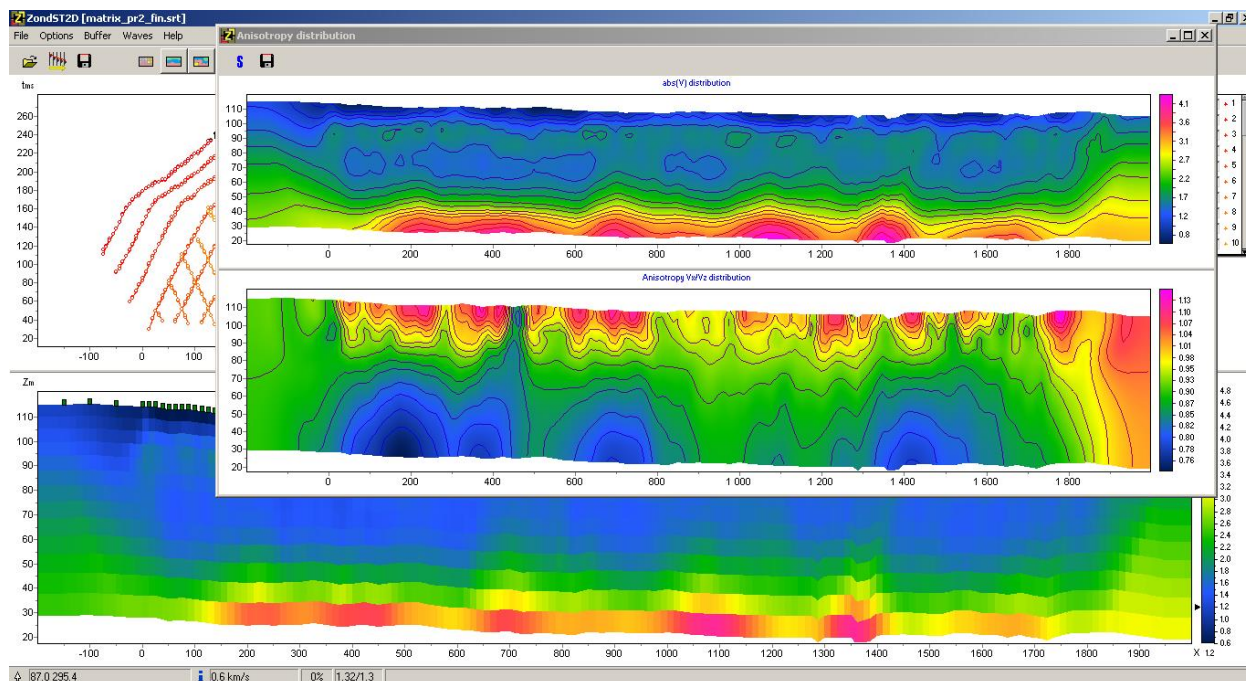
ZondST2D [matrix_pr2_fin.srt]
File Options Buffer Waves Help

Anisotropy distribution

abs(V) distribution

110
100
90
80
70
60
50
40
30
20

0 200 400 600 800 1 000 1 200 1 400 1 600 1 800

4.1
3.6
3.1
2.7
2.2
1.7
1.2
0.8

Anisotropy Vx/Vz distribution

110
100
90
80
70
60
50
40
30
20

0 200 400 600 800 1 000 1 200 1 400 1 600 1 800

1.13
1.10
1.07
1.04
1.01
0.98
0.95
0.93
0.90
0.87
0.85
0.82
0.80
0.78
0.76

1
2
3
4
5
6
7
8
9
10

tms
260
240
220
200
180
160
140
120
100
80
60
40
20
-100 0 100

Zm
110
100
90
80
70
60
50
40
30
20
-100 0 100 200 300 400 500 600 700 800 900 1000 1100 1200 1300 1400 1500 1600 1700 1800 1900 X 12

4.8
4.6
4.4
4.2
4.0
3.8
3.6
3.4
3.2
3.0
2.8
2.6
2.4
2.2
2.0
1.8
1.6
1.4
1.2
1.0
0.8
0.6

87.0 295.4
0.6 km/s
0%
1.32/1.3